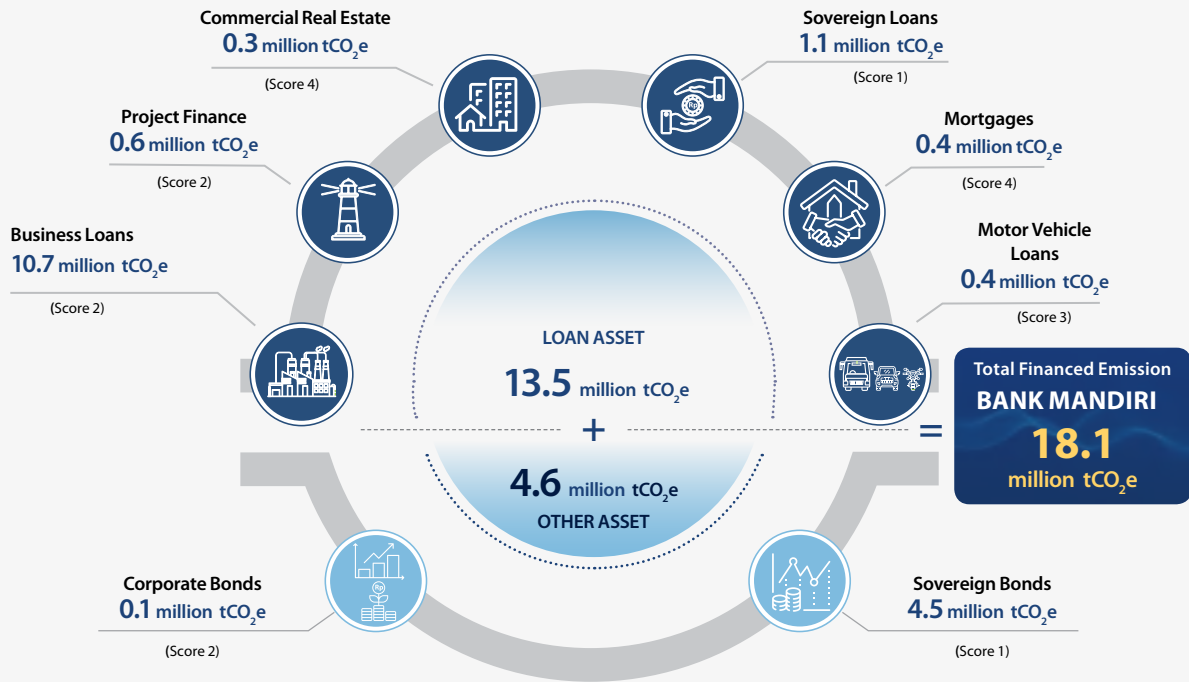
Commercial Real Estate
0.3 million $tCO_2e$
(Score 4)

Sovereign Loans
1.1 million $tCO_2e$
(Score 1)

Project Finance
0.6 million $tCO_2e$
(Score 2)

Mortgages
0.4 million $tCO_2e$
(Score 4)

Business Loans
10.7 million $tCO_2e$
(Score 2)

Motor Vehicle Loans
0.4 million $tCO_2e$
(Score 3)

LOAN ASSET
13.5 million $tCO_2e$
+
4.6 million $tCO_2e$
OTHER ASSET

=

Total Financed Emission
BANK MANDIRI
18.1
million $tCO_2e$

Corporate Bonds
0.1 million $tCO_2e$
(Score 2)

Sovereign Bonds
4.5 million $tCO_2e$
(Score 1)